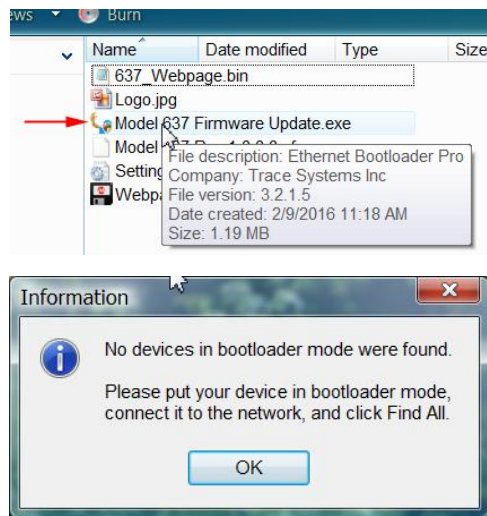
ews ▾ Burn

| Name | Date modified | Type | Size |
|---|---|---|---|
| 637_Webpage.bin | | | |
| Logo.jpg | | | |
| Model 637 Firmware Update.exe | | | |
| Model 637 R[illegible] 1.0.0.0.f | | | |
| Setting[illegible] | | | |
| Webpa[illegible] | | | |

File description: Ethernet Bootloader Pro
Company: Trace Systems Inc
File version: 3.2.1.5
Date created: 2/9/2016 11:18 AM
Size: 1.19 MB

Information

No devices in bootloader mode were found.

Please put your device in bootloader mode, connect it to the network, and click Find All.

OK